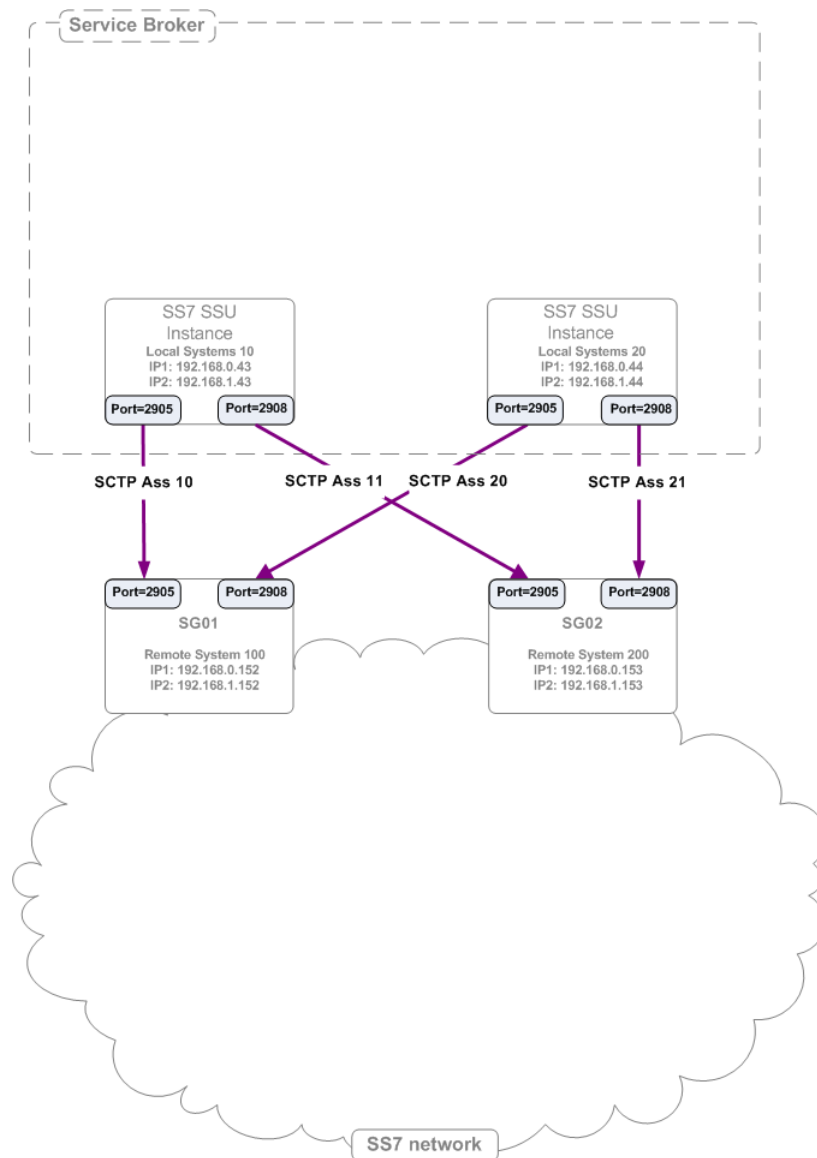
Service Broker

SS7 SSU Instance
Local Systems 10
IP1: 192.168.0.43
IP2: 192.168.1.43
Port=2905
Port=2908

SS7 SSU Instance
Local Systems 20
IP1: 192.168.0.44
IP2: 192.168.1.44
Port=2905
Port=2908

SCTP Ass 10
SCTP Ass 11
SCTP Ass 20
SCTP Ass 21

Port=2905
Port=2908
SG01
Remote System 100
IP1: 192.168.0.152
IP2: 192.168.1.152

Port=2905
Port=2908
SG02
Remote System 200
IP1: 192.168.0.153
IP2: 192.168.1.153

SS7 network